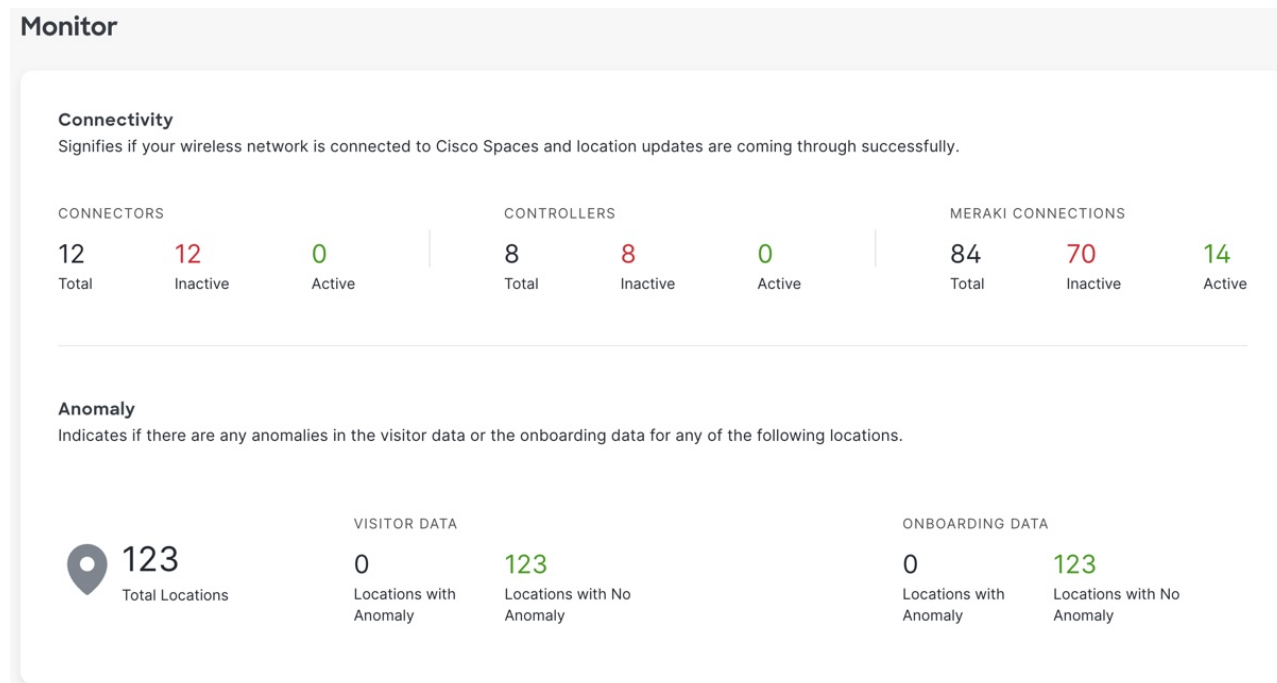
Monitor

Connectivity
Signifies if your wireless network is connected to Cisco Spaces and location updates are coming through successfully.

CONNECTORS
12 Total
12 Inactive
0 Active

CONTROLLERS
8 Total
8 Inactive
0 Active

MERAKI CONNECTIONS
84 Total
70 Inactive
14 Active

Anomaly
Indicates if there are any anomalies in the visitor data or the onboarding data for any of the following locations.

123 Total Locations

VISITOR DATA
0 Locations with Anomaly
123 Locations with No Anomaly

ONBOARDING DATA
0 Locations with Anomaly
123 Locations with No Anomaly